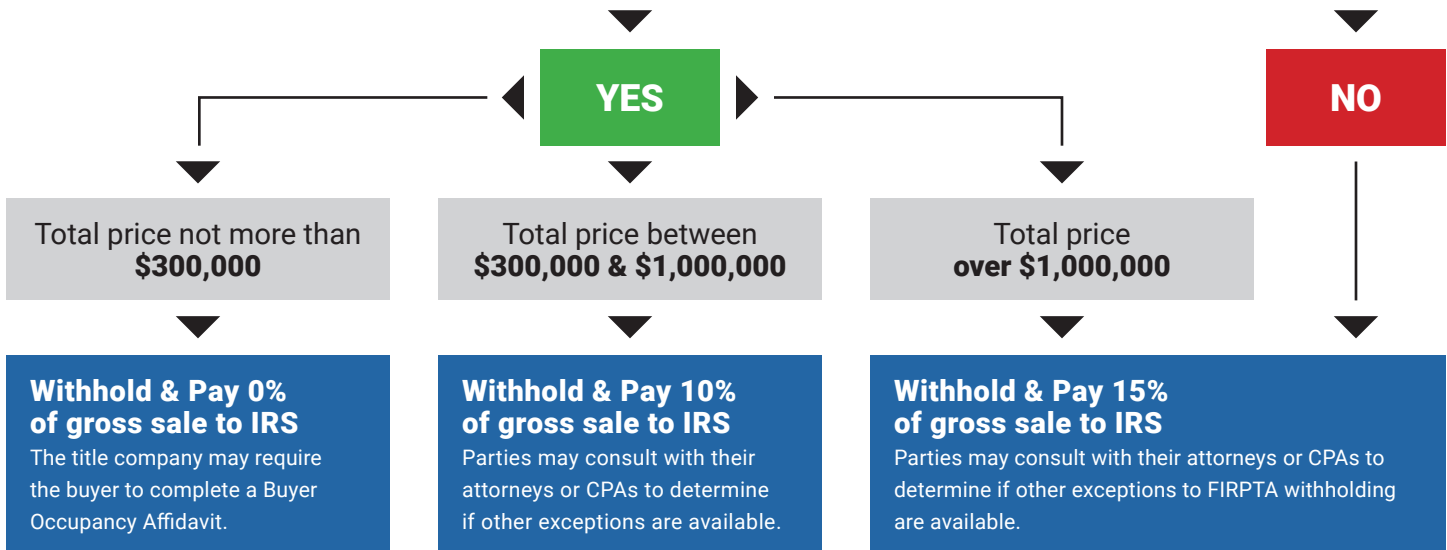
YES

NO

Total price not more than **$300,000**

Total price between **$300,000 & $1,000,000**

Total price **over $1,000,000**

**Withhold & Pay 0% of gross sale to IRS**
The title company may require the buyer to complete a Buyer Occupancy Affidavit.

**Withhold & Pay 10% of gross sale to IRS**
Parties may consult with their attorneys or CPAs to determine if other exceptions are available.

**Withhold & Pay 15% of gross sale to IRS**
Parties may consult with their attorneys or CPAs to determine if other exceptions to FIRPTA withholding are available.